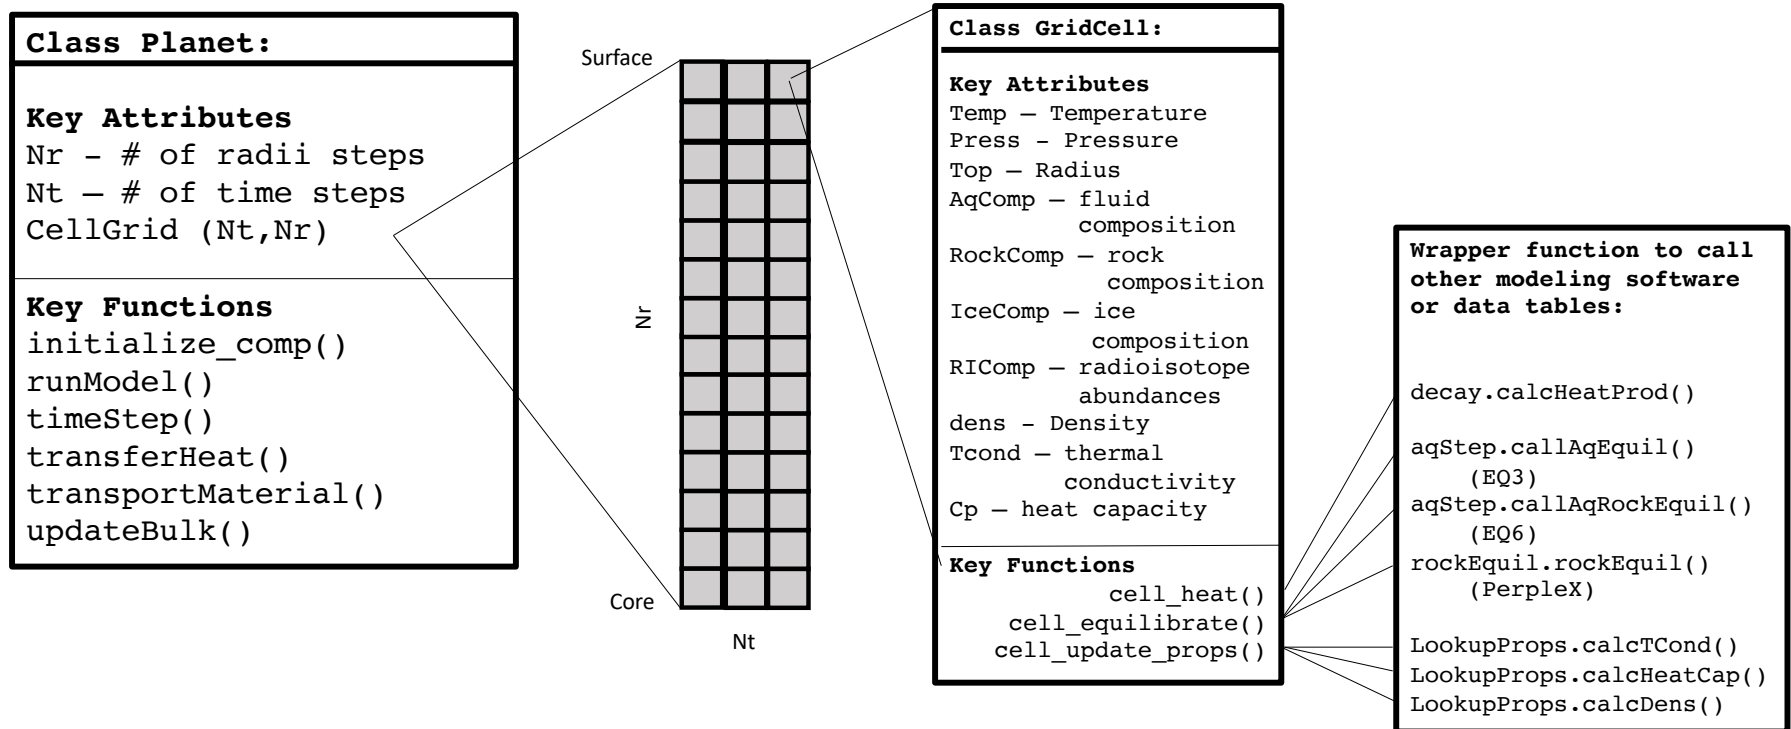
Class Planet:

Key Attributes
Nr – # of radii steps
Nt – # of time steps
CellGrid (Nt,Nr)

Key Functions
initialize_comp()
runModel()
timeStep()
transferHeat()
transportMaterial()
updateBulk()

Surface

Nr

Core

Nt

Class GridCell:

Key Attributes
Temp – Temperature
Press - Pressure
Top – Radius
AqComp – fluid composition
RockComp – rock composition
IceComp – ice composition
RIComp – radioisotope abundances
dens - Density
Tcond – thermal conductivity
Cp – heat capacity

Key Functions
cell_heat()
cell_equilibrate()
cell_update_props()

Wrapper function to call other modeling software or data tables:

decay.calcHeatProd()

aqStep.callAqEquil() (EQ3)
aqStep.callAqRockEquil() (EQ6)
rockEquil.rockEquil() (PerpleX)

LookupProps.calcTCond()
LookupProps.calcHeatCap()
LookupProps.calcDens()